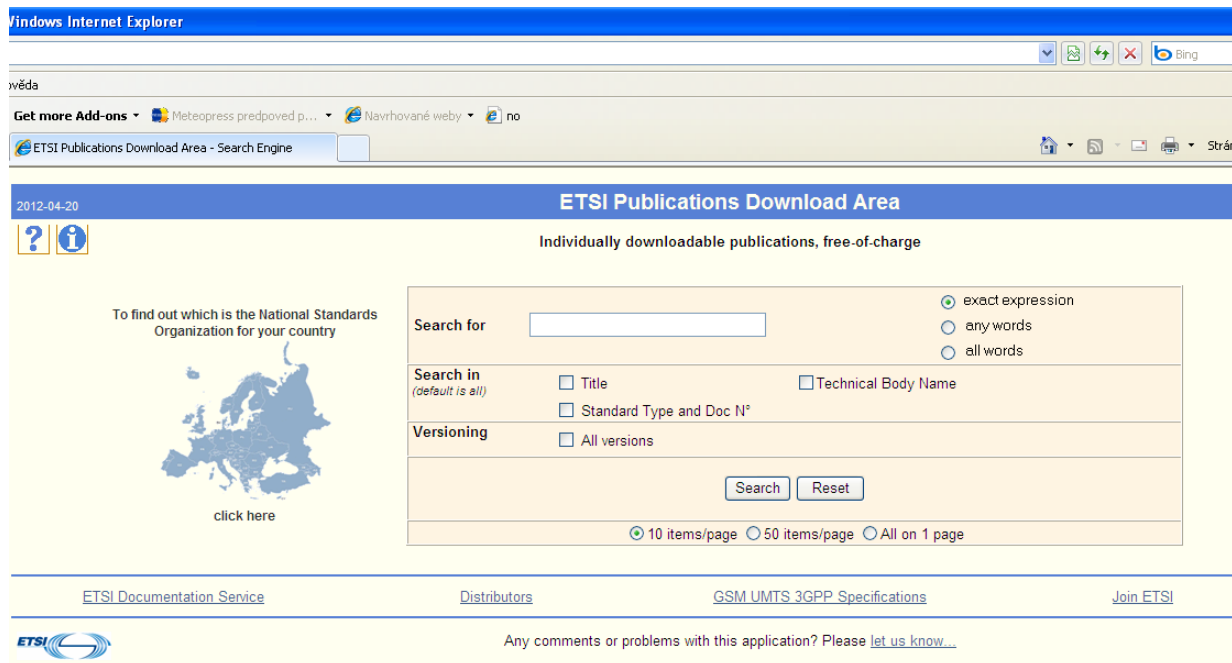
Windows Internet Explorer

Bing

ověda

Get more Add-ons ▾ Meteopress predpoved p... ▾ Navrhované weby ▾ no

ETSI Publications Download Area - Search Engine

Strán

2012-04-20

ETSI Publications Download Area

Individually downloadable publications, free-of-charge

To find out which is the National Standards Organization for your country

click here

| Search for | | exact expression any words all words |
|---|---|---|
| Search in (default is all) | Title Standard Type and Doc N° | Technical Body Name |
| Versioning | All versions | |
| | Search Reset | |
| | 10 items/page 50 items/page All on 1 page | |

ETSI Documentation Service Distributors GSM UMTS 3GPP Specifications Join ETSI

ETSI

Any comments or problems with this application? Please let us know...